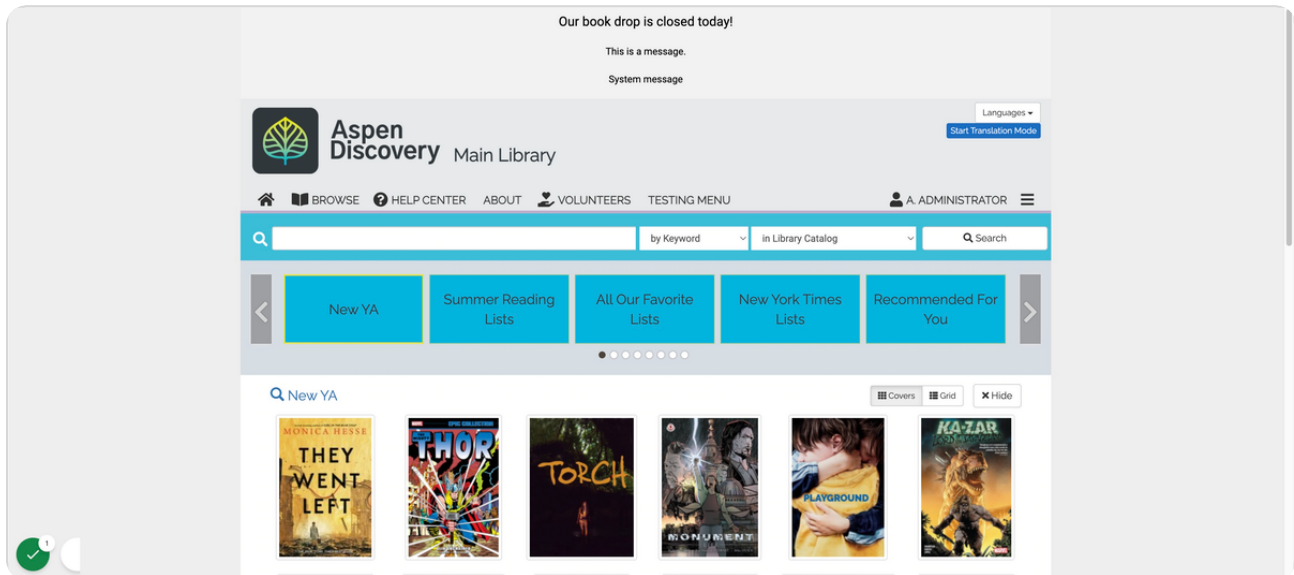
Our book drop is closed today!

This is a message.

System message

Languages
Start Translation Mode

Aspen Discovery Main Library

BROWSE HELP CENTER ABOUT VOLUNTEERS TESTING MENU A. ADMINISTRATOR

by Keyword
in Library Catalog
Search

New YA
Summer Reading Lists
All Our Favorite Lists
New York Times Lists
Recommended For You

New YA
Covers Grid Hide

MONICA HESSE
THEY WENT LEFT

THOR

TORCH

MONUMENT

PLAYGROUND

KA-ZAR

1